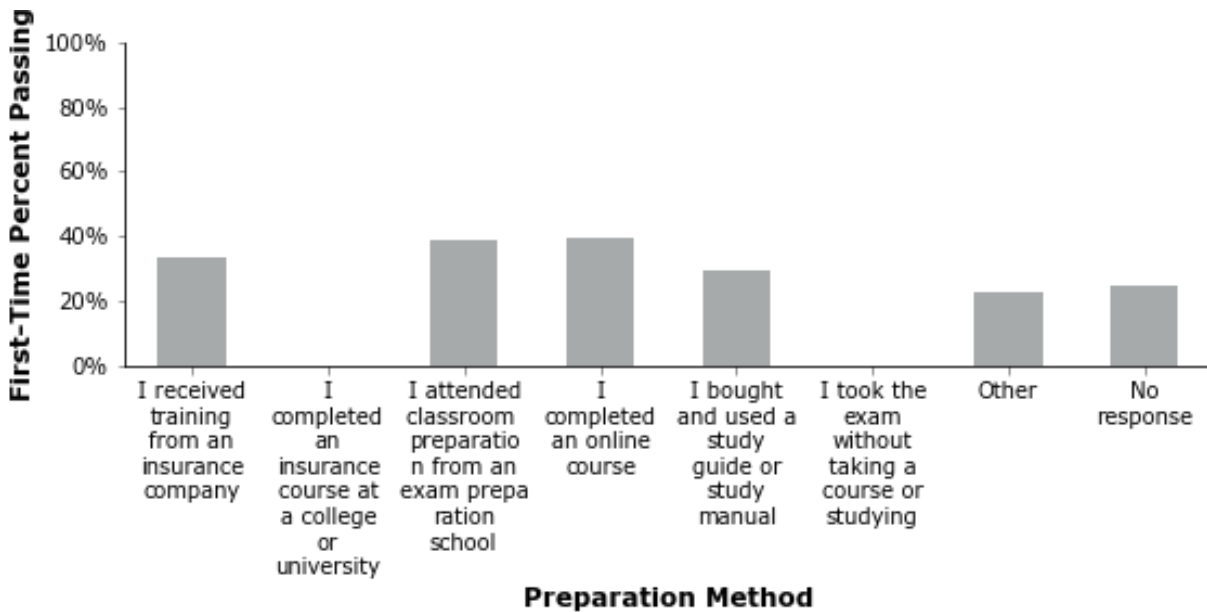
First-Time Percent Passing

100%
80%
60%
40%
20%
0%

I received training from an insurance company

I completed an insurance course at a college or university

I attended classroom preparation from an exam preparation school

I completed an online course

I bought and used a study guide or study manual

I took the exam without taking a course or studying

Other

No response

Preparation Method